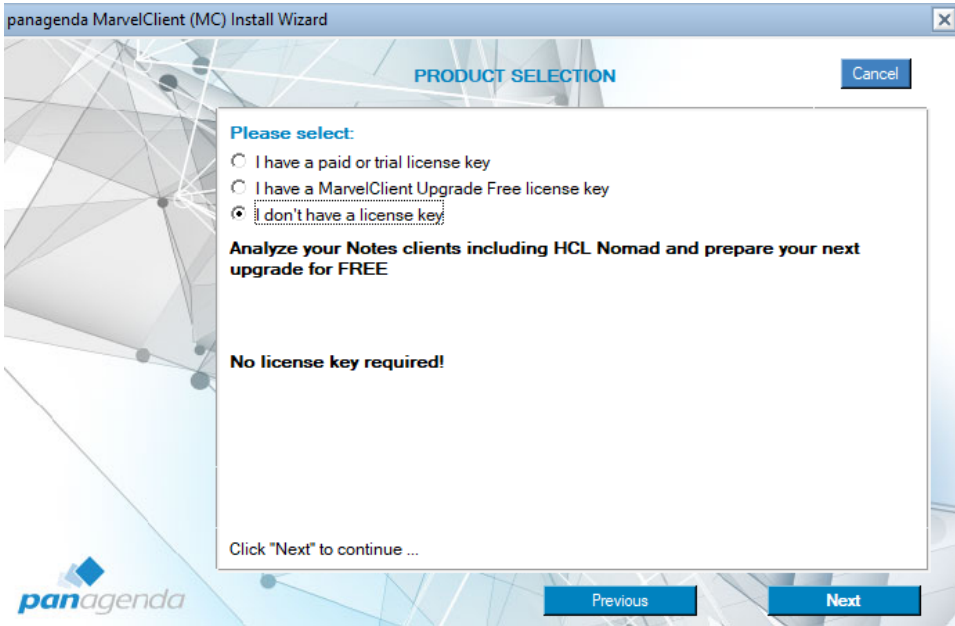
panagenda MarvelClient (MC) Install Wizard

PRODUCT SELECTION

Cancel

Please select:

I have a paid or trial license key

I have a MarvelClient Upgrade Free license key

I don't have a license key

Analyze your Notes clients including HCL Nomad and prepare your next upgrade for FREE

No license key required!

Click "Next" to continue ...

panagenda

Previous

Next